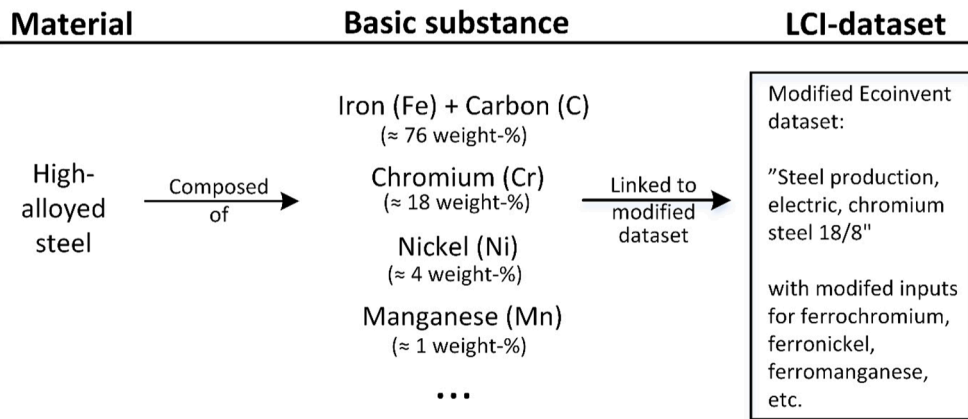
Material

Basic substance

LCI-dataset

High-alloyed steel

Composed of

Iron (Fe) + Carbon (C)
(≈ 76 weight-%)

Chromium (Cr)
(≈ 18 weight-%)

Nickel (Ni)
(≈ 4 weight-%)

Manganese (Mn)
(≈ 1 weight-%)

...

Linked to modified dataset

Modified Ecoinvent dataset:

"Steel production, electric, chromium steel 18/8"

with modifed inputs for ferrochromium, ferronickel, ferromanganese, etc.